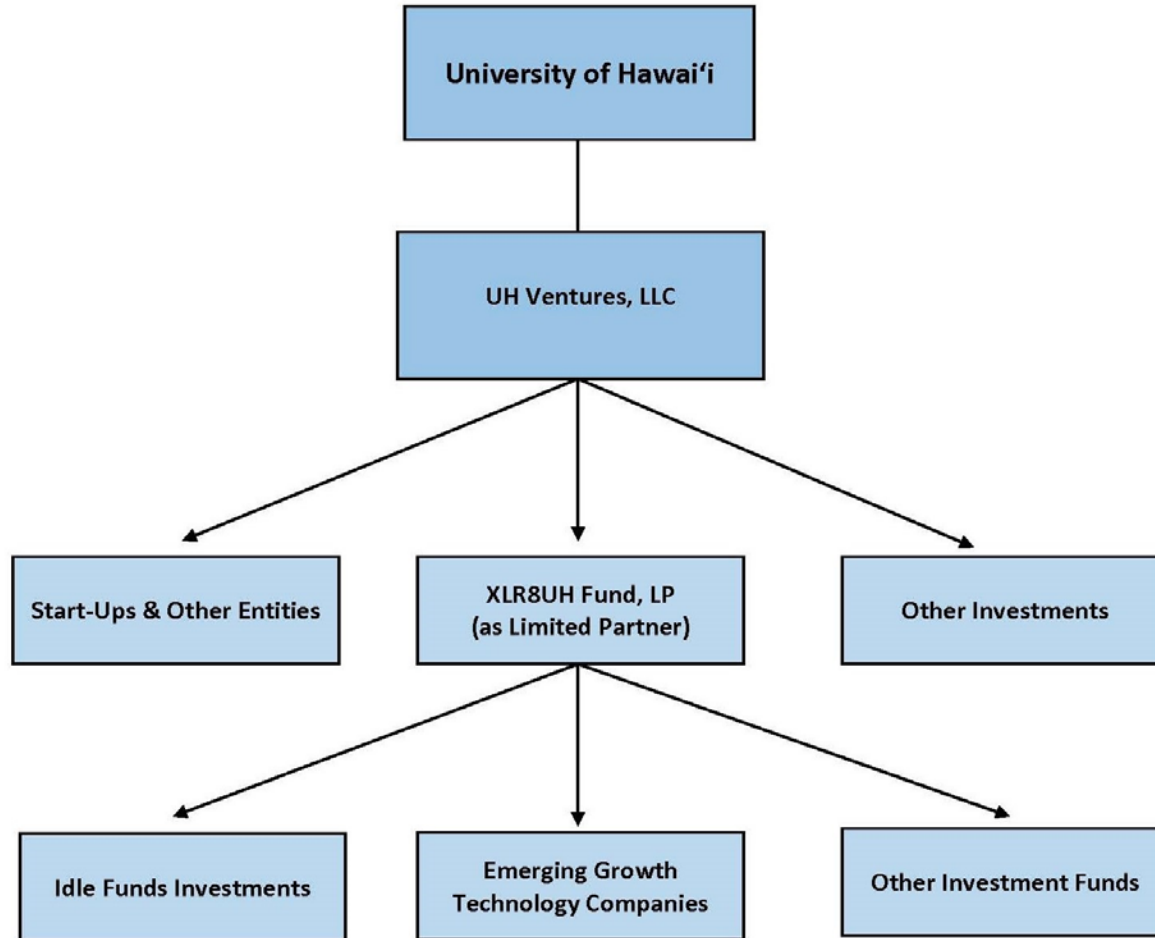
University of Hawai‘i

UH Ventures, LLC

Start-Ups & Other Entities

XLR8UH Fund, LP
(as Limited Partner)

Other Investments

Idle Funds Investments

Emerging Growth
Technology Companies

Other Investment Funds